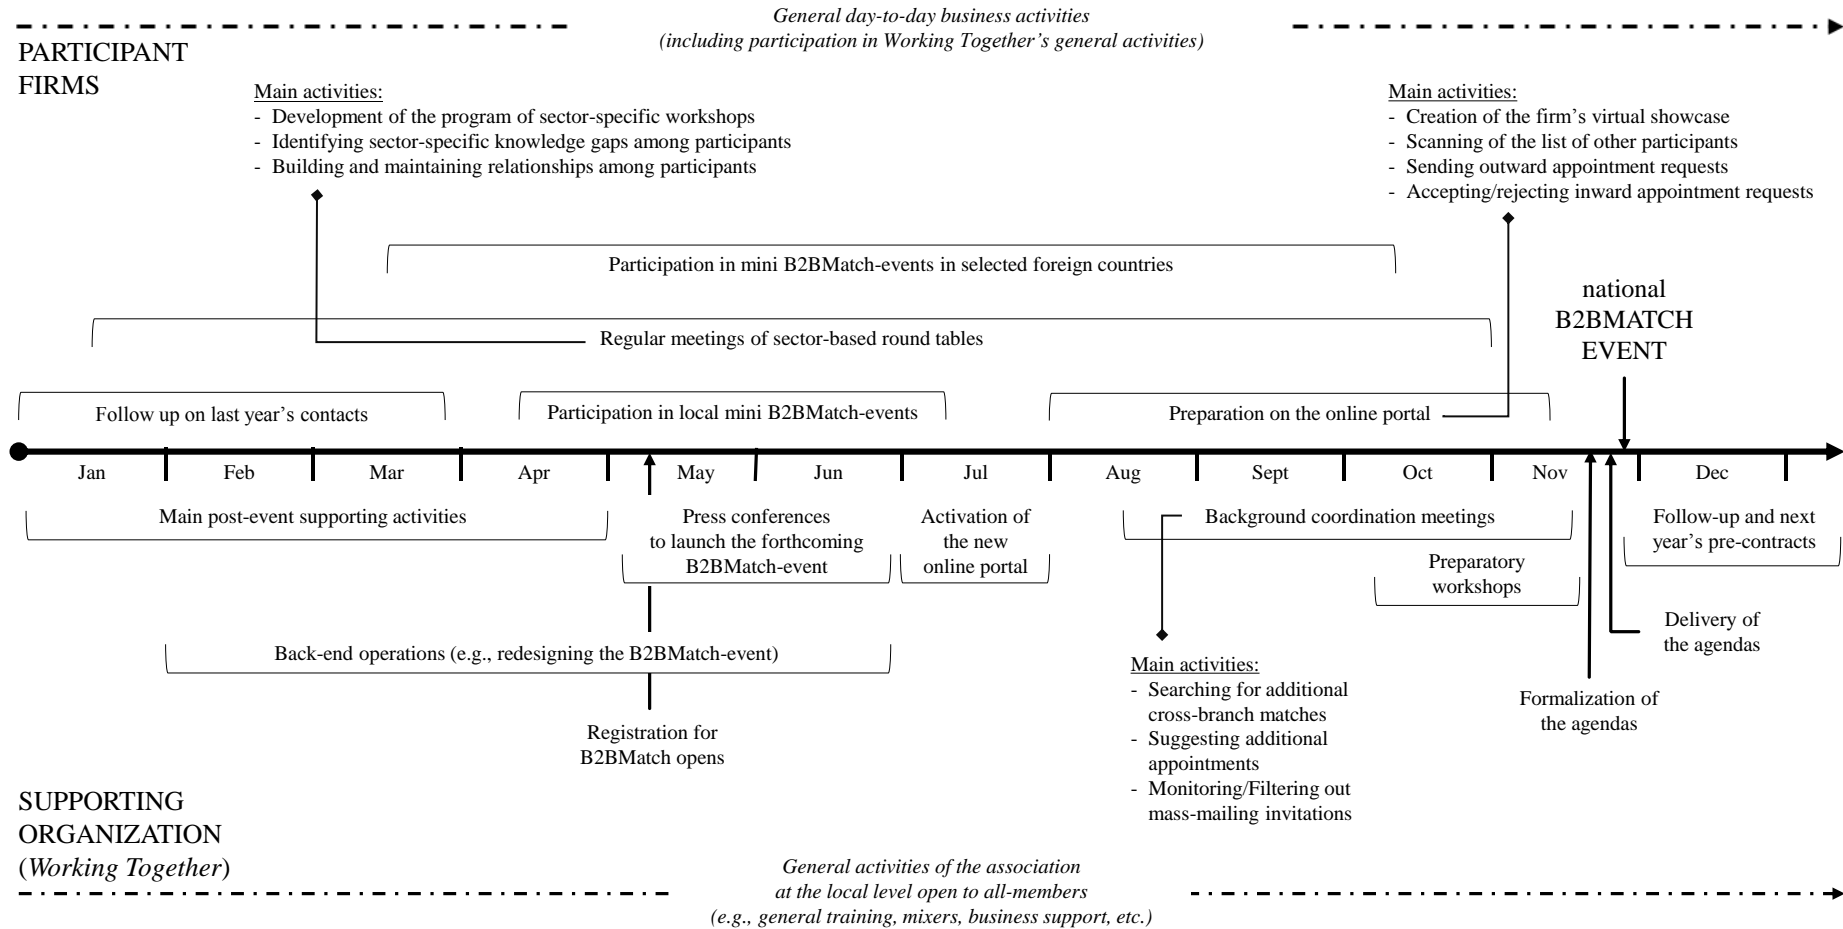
General day-to-day business activities
(including participation in Working Together's general activities)

PARTICIPANT FIRMS

Main activities:
- Development of the program of sector-specific workshops
- Identifying sector-specific knowledge gaps among participants
- Building and maintaining relationships among participants

Main activities:
- Creation of the firm's virtual showcase
- Scanning of the list of other participants
- Sending outward appointment requests
- Accepting/rejecting inward appointment requests

Participation in mini B2BMatch-events in selected foreign countries

national B2BMATCH EVENT

Regular meetings of sector-based round tables

Follow up on last year's contacts

Participation in local mini B2BMatch-events

Preparation on the online portal

Jan Feb Mar Apr May Jun Jul Aug Sept Oct Nov Dec

Main post-event supporting activities

Press conferences to launch the forthcoming B2BMatch-event

Activation of the new online portal

Background coordination meetings

Follow-up and next year's pre-contracts

Preparatory workshops

Delivery of the agendas

Back-end operations (e.g., redesigning the B2BMatch-event)

Main activities:
- Searching for additional cross-branch matches
- Suggesting additional appointments
- Monitoring/Filtering out mass-mailing invitations

Formalization of the agendas

Registration for B2BMatch opens

SUPPORTING ORGANIZATION (Working Together)

General activities of the association at the local level open to all-members
(e.g., general training, mixers, business support, etc.)